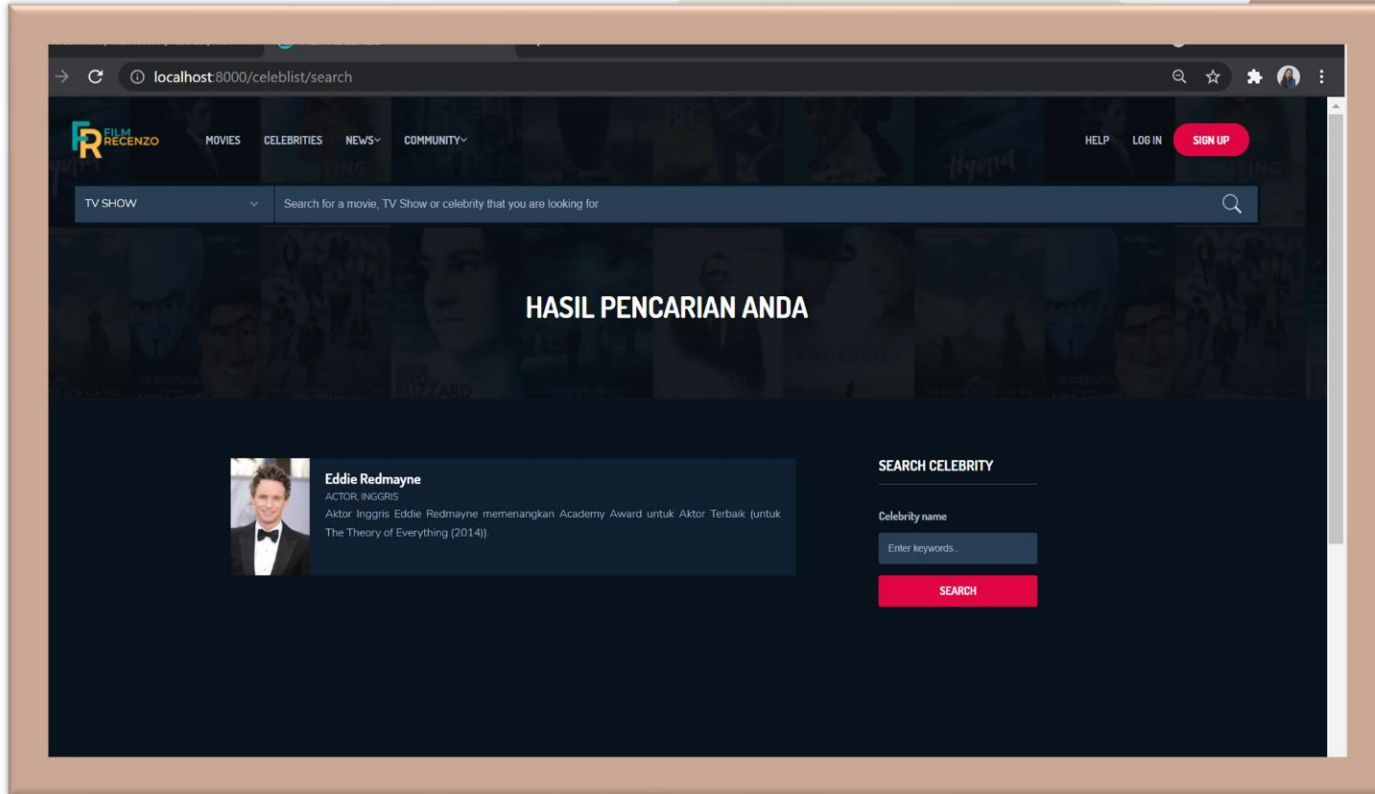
localhost:8000/celeblist/search

FILM RECENZO MOVIES CELEBRITIES NEWS COMMUNITY HELP LOG IN SIGN UP

TV SHOW Search for a movie, TV Show or celebrity that you are looking for

HASIL PENCARIAN ANDA

Eddie Redmayne
ACTOR, INGGRIS
Aktor Inggris Eddie Redmayne memenangkan Academy Award untuk Aktor Terbaik (untuk The Theory of Everything (2014)).

SEARCH CELEBRITY
Celebrity name
Enter keywords..
SEARCH